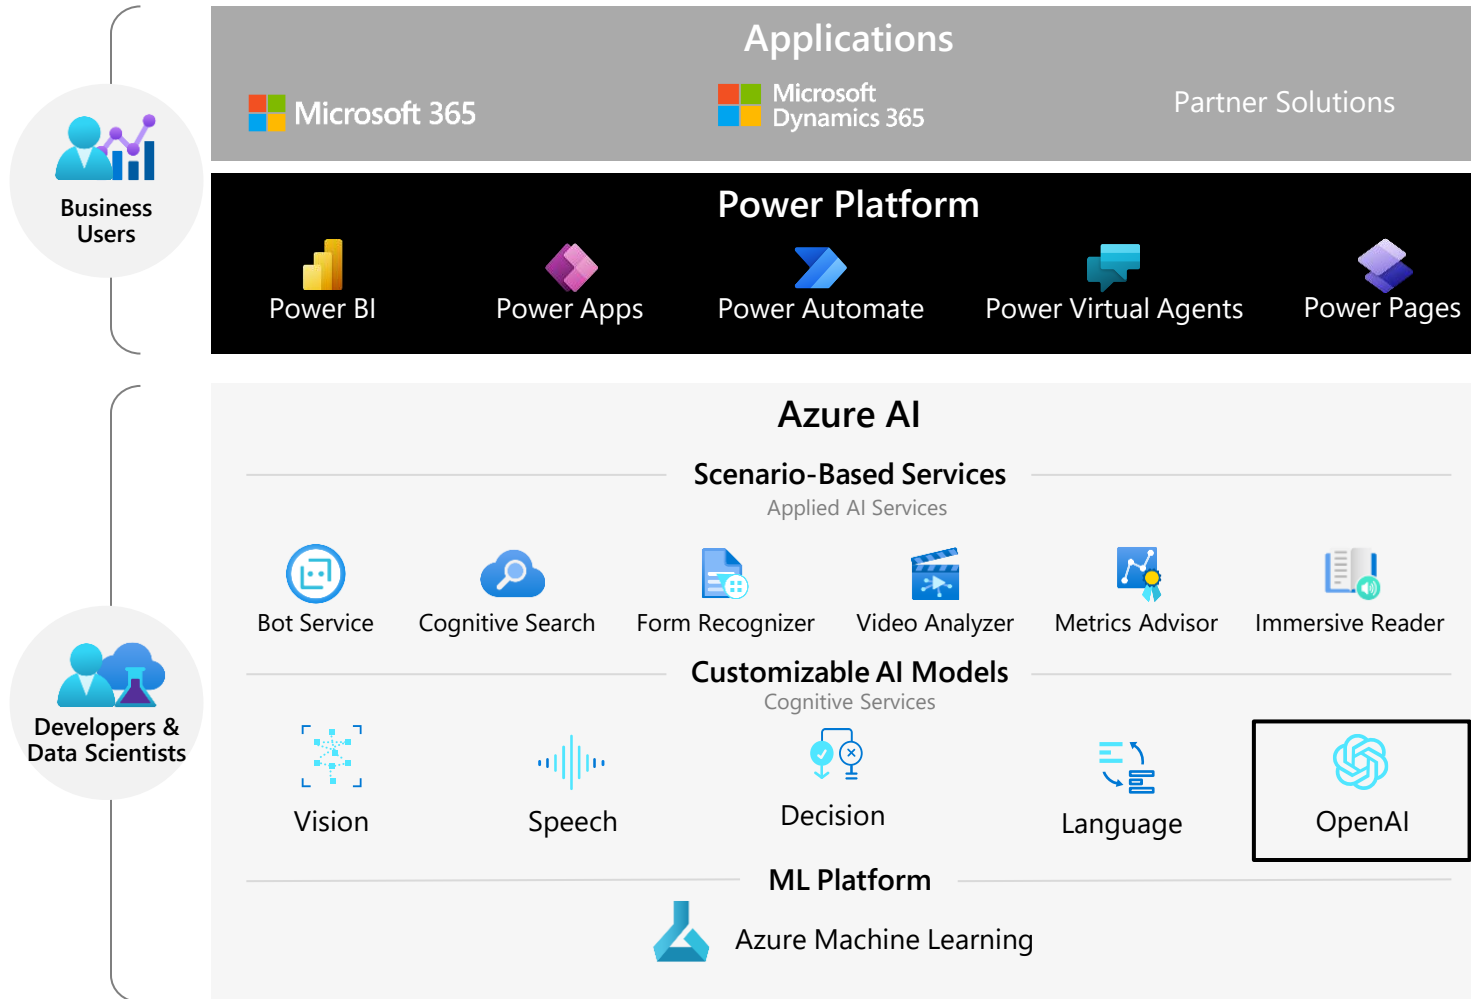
Business Users

Applications

Microsoft 365

Microsoft Dynamics 365

Partner Solutions

Power Platform

Power BI

Power Apps

Power Automate

Power Virtual Agents

Power Pages

Developers & Data Scientists

Azure AI

Scenario-Based Services

Applied AI Services

Bot Service

Cognitive Search

Form Recognizer

Video Analyzer

Metrics Advisor

Immersive Reader

Customizable AI Models

Cognitive Services

Vision

Speech

Decision

Language

OpenAI

ML Platform

Azure Machine Learning